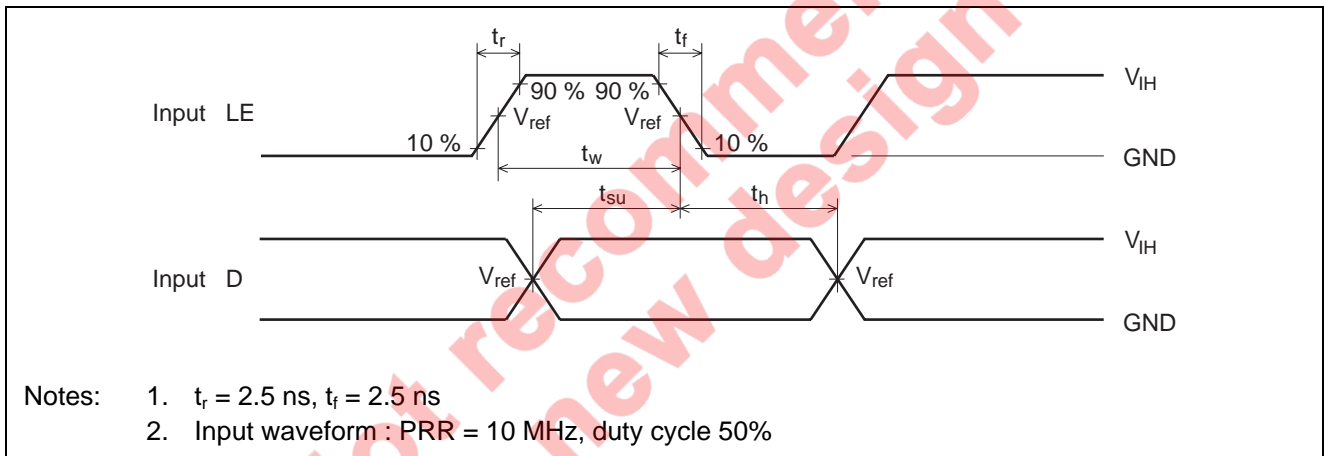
$t_r$

$t_f$

90 % 90 %

$V_{IH}$

Input LE

$V_{ref}$

$V_{ref}$

10 %

10 %

$t_w$

GND

$t_{su}$

$t_h$

$V_{IH}$

Input D

$V_{ref}$

$V_{ref}$

GND

Not recommended for new design

Notes: 1. $t_r$ = 2.5 ns, $t_f$ = 2.5 ns

2. Input waveform : PRR = 10 MHz, duty cycle 50%